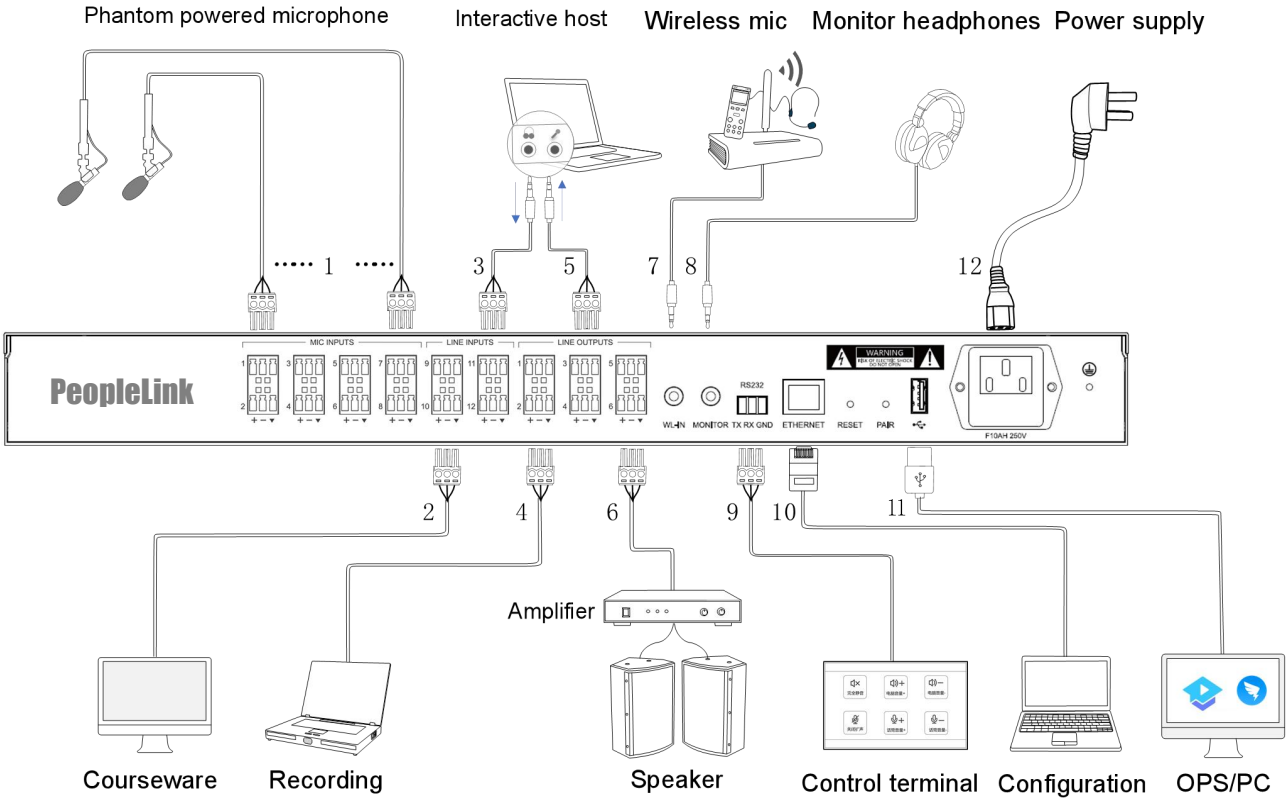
Phantom powered microphone

Interactive host

Wireless mic

Monitor headphones

Power supply

1

3

5

7

8

12

PeopleLink

MIC INPUTS

LINE INPUTS

LINE OUTPUTS

1 2 3 4 5 6 7 8

9 10 11 12

1 2 3 4 5 6

+ − ▼

WL-IN

MONITOR

RS232

TX RX GND

ETHERNET

RESET

PAIR

WARNING

RISK OF ELECTRIC SHOCK DO NOT OPEN

F10AH 250V

2

4

6

9

10

11

Amplifier

Courseware

Recording

Speaker

Control terminal

Configuration

OPS/PC